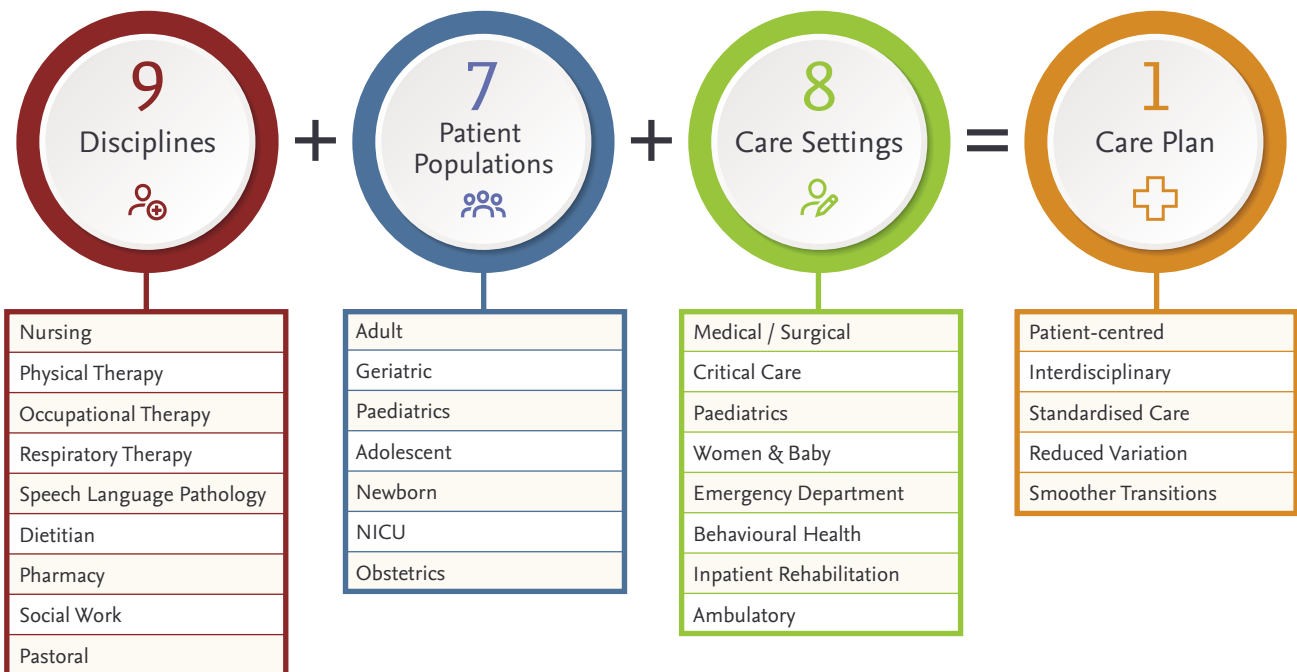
9
Disciplines

+

7
Patient Populations

+

8
Care Settings

=

1
Care Plan

Nursing
Physical Therapy
Occupational Therapy
Respiratory Therapy
Speech Language Pathology
Dietitian
Pharmacy
Social Work
Pastoral

Adult
Geriatric
Paediatrics
Adolescent
Newborn
NICU
Obstetrics

Medical / Surgical
Critical Care
Paediatrics
Women & Baby
Emergency Department
Behavioural Health
Inpatient Rehabilitation
Ambulatory

Patient-centred
Interdisciplinary
Standardised Care
Reduced Variation
Smoother Transitions